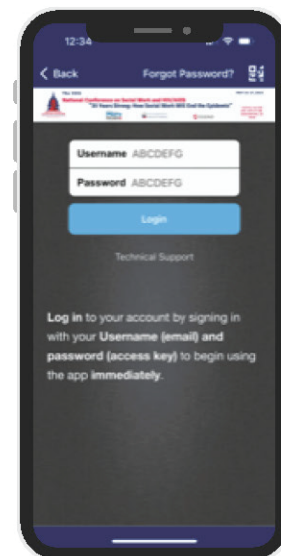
12:34

< Back

Forgot Password?

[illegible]

National Conference on Social Work and HIV/AIDS

"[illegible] Years Strong: How Social Work Will End the Epidemic"

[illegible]

Username ABCDEFG

Password ABCDEFG

Login

Technical Support

Log in to your account by signing in with your Username (email) and password (access key) to begin using the app immediately.